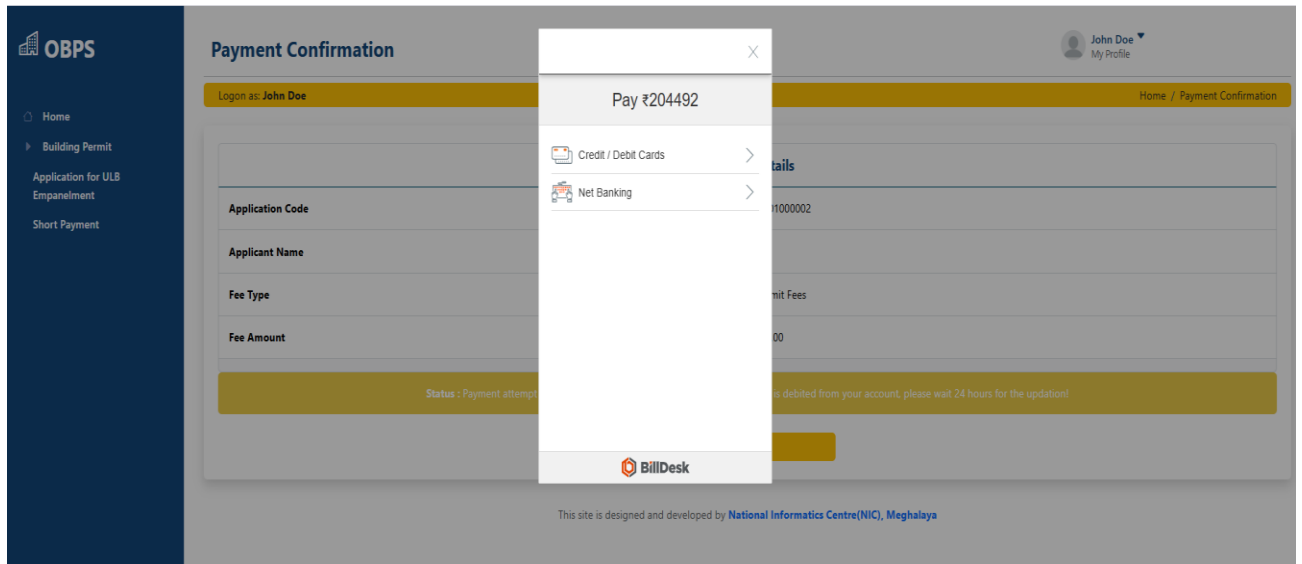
OBPS

Home
Building Permit
Application for ULB Empanelment
Short Payment

Payment Confirmation

John Doe
My Profile

Logon as: John Doe

Home / Payment Confirmation

×

Pay ₹204492

Credit / Debit Cards
Net Banking

BillDesk

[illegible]tails

Application Code | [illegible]1000002
Applicant Name |
Fee Type | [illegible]mit Fees
Fee Amount | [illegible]00

Status : Payment attempt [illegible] is debited from your account, please wait 24 hours for the updation!

This site is designed and developed by National Informatics Centre(NIC), Meghalaya